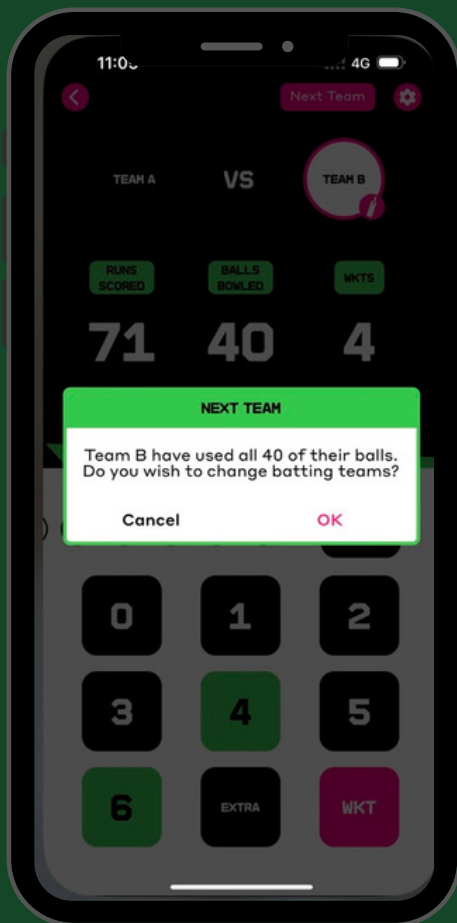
11:0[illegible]

4G

Next Team

TEAM A

VS

TEAM B

RUNS SCORED

BALLS BOWLED

WKTS

71

40

4

NEXT TEAM

Team B have used all 40 of their balls. Do you wish to change batting teams?

Cancel

OK

0

1

2

3

4

5

6

EXTRA

WKT